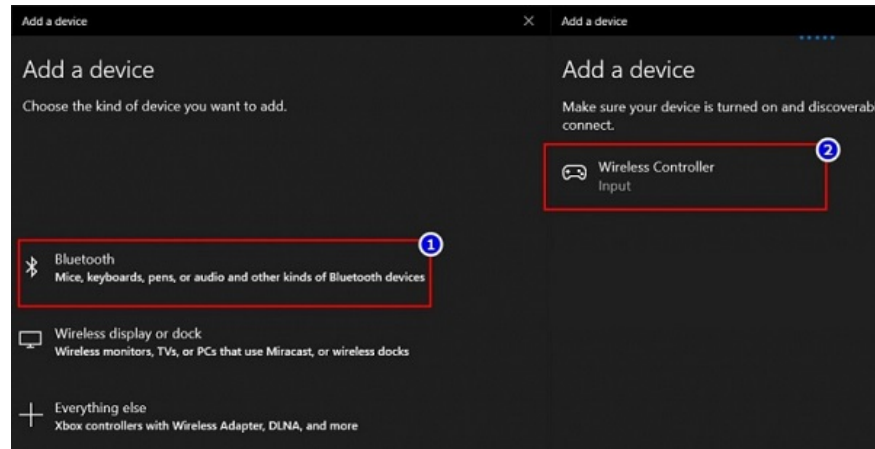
Add a device

Add a device

Choose the kind of device you want to add.

1

Bluetooth
Mice, keyboards, pens, or audio and other kinds of Bluetooth devices

Wireless display or dock
Wireless monitors, TVs, or PCs that use Miracast, or wireless docks

Everything else
Xbox controllers with Wireless Adapter, DLNA, and more

Add a device

Add a device

Make sure your device is turned on and discoverab connect.

2

Wireless Controller
Input